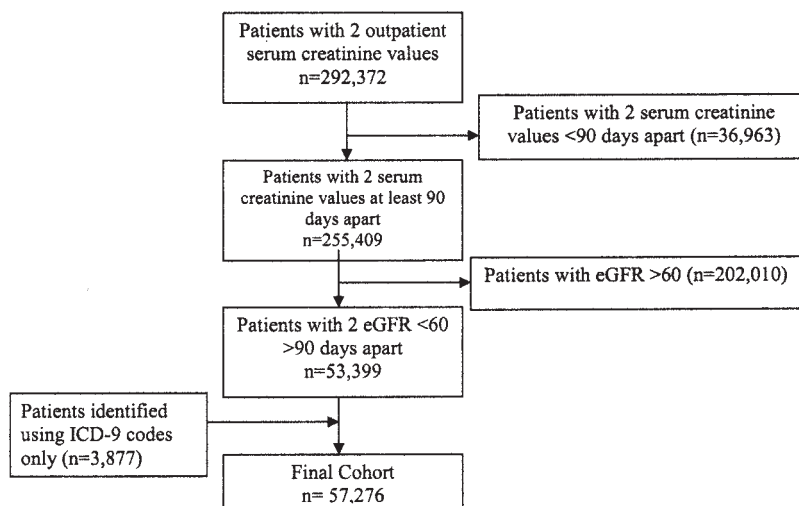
Patients with 2 outpatient serum creatinine values
n=292,372

Patients with 2 serum creatinine values <90 days apart (n=36,963)

Patients with 2 serum creatinine values at least 90 days apart
n=255,409

Patients with eGFR >60 (n=202,010)

Patients with 2 eGFR <60 >90 days apart
n=53,399

Patients identified using ICD-9 codes only (n=3,877)

Final Cohort
n= 57,276